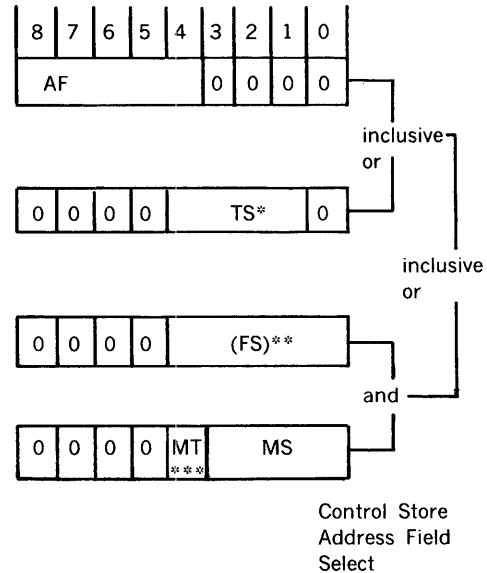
| 8 | 7 | 6 | 5 | 4 | 3 | 2 | 1 | 0 |
|---|---|---|---|---|---|---|---|---|
| AF | | | | | 0 | 0 | 0 | 0 |

inclusive or

| 0 | 0 | 0 | 0 | TS* | | | | 0 |
|---|---|---|---|---|---|---|---|---|

inclusive or

| 0 | 0 | 0 | 0 | (FS)** | | | | |
|---|---|---|---|---|---|---|---|---|

and

| 0 | 0 | 0 | 0 | MT *** | MS | | | |
|---|---|---|---|---|---|---|---|---|

Control Store Address Field Select